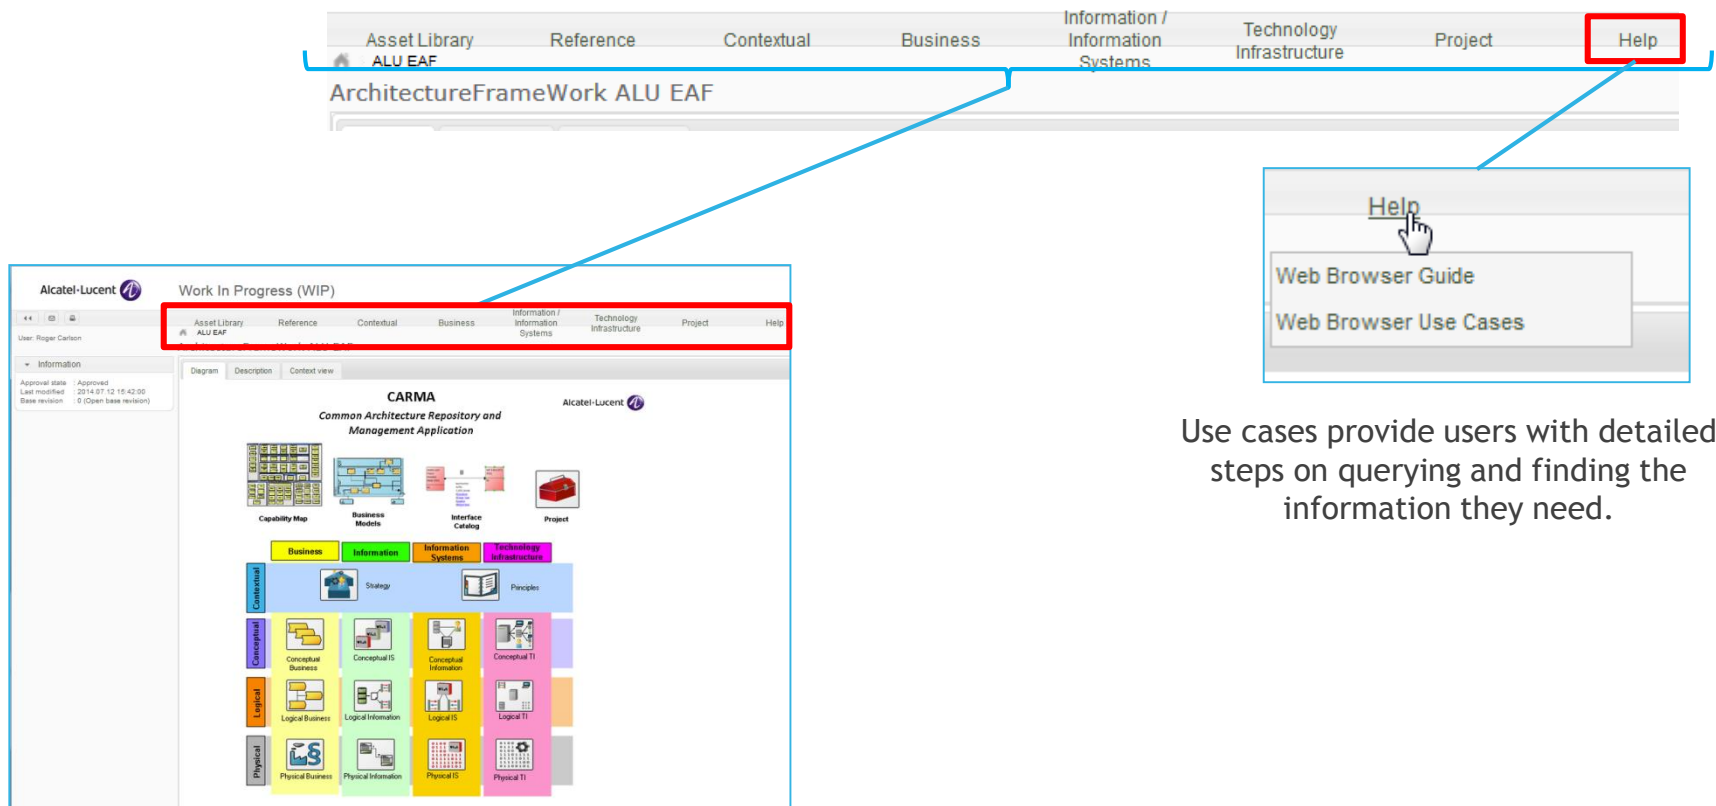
Asset Library
ALU EAF
Reference
Contextual
Business
Information / Information Systems
Technology Infrastructure
Project
Help

ArchitectureFrameWork ALU EAF

Help
Web Browser Guide
Web Browser Use Cases

Use cases provide users with detailed steps on querying and finding the information they need.

Alcatel-Lucent
Work In Progress (WIP)
User: Roger Carlson
Asset Library
ALU EAF
Reference
Contextual
Business
Information / Information Systems
Technology Infrastructure
Project
Help
Information
Approval state : Approved
Last modified : 2014.07.12 15:42:00
Base revision : 0 (Open base revision)
Diagram
Description
Context view

CARMA
Common Architecture Repository and Management Application
Alcatel-Lucent
Capability Map
Business Models
Interface Catalog
Project
Business
Information
Information Systems
Technology Infrastructure
Contextual
Strategy
Principles
Conceptual
Conceptual Business
Conceptual IS
Conceptual Information
Conceptual TI
Logical
Logical Business
Logical Information
Logical IS
Logical TI
Physical
Physical Business
Physical Information
Physical IS
Physical TI